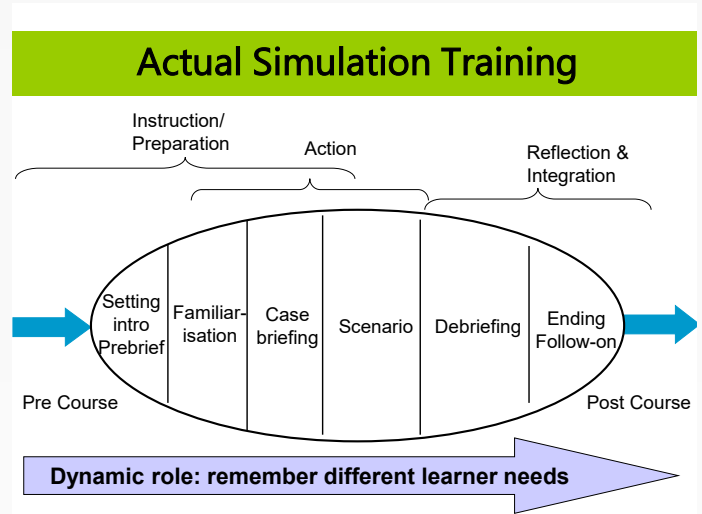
Actual Simulation Training

Instruction/ Preparation

Action

Reflection & Integration

Setting intro Prebrief

Familiar-isation

Case briefing

Scenario

Debriefing

Ending Follow-on

Pre Course

Post Course

Dynamic role: remember different learner needs